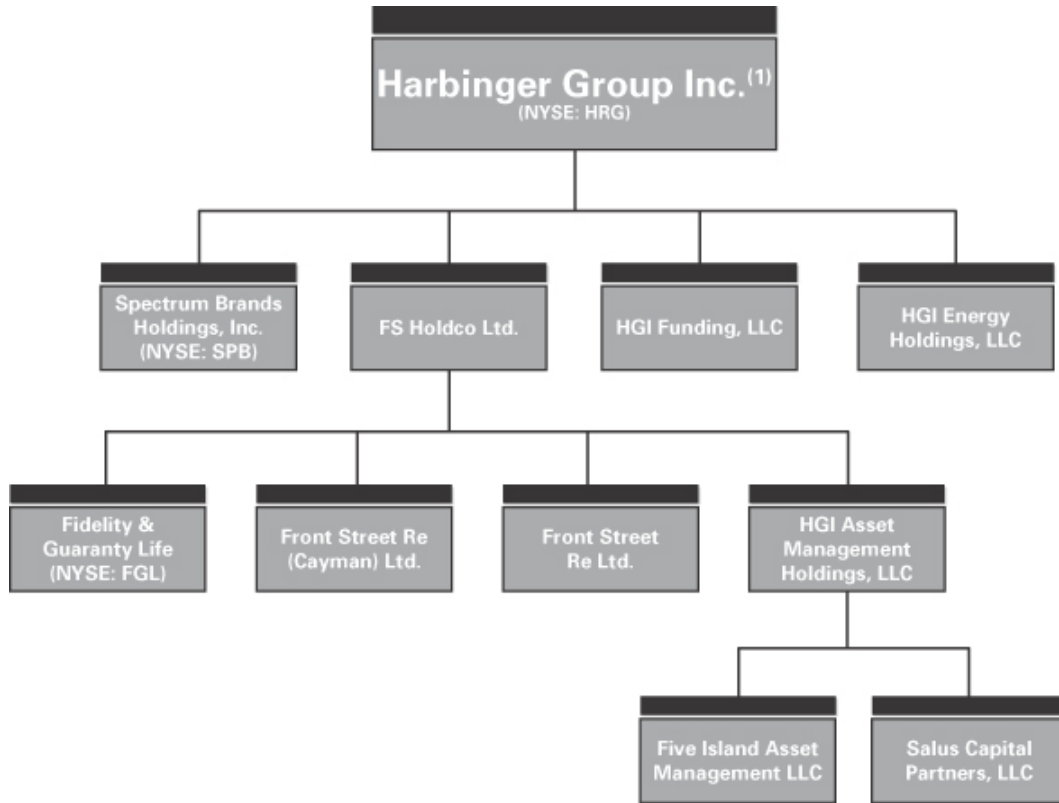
Harbinger Group Inc.$^{(1)}$
(NYSE: HRG)

Spectrum Brands Holdings, Inc. (NYSE: SPB)

FS Holdco Ltd.

HGI Funding, LLC

HGI Energy Holdings, LLC

Fidelity & Guaranty Life (NYSE: FGL)

Front Street Re (Cayman) Ltd.

Front Street Re Ltd.

HGI Asset Management Holdings, LLC

Five Island Asset Management LLC

Salus Capital Partners, LLC